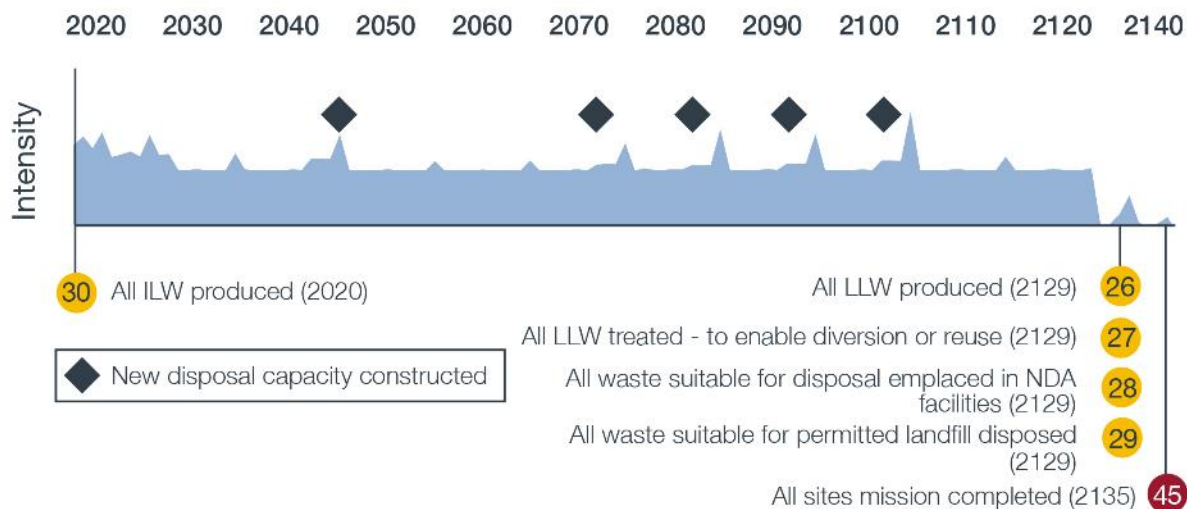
2020 2030 2040 2050 2060 2070 2080 2090 2100 2110 2120 2140

Intensity

30 All ILW produced (2020)

New disposal capacity constructed

All LLW produced (2129) 26

All LLW treated - to enable diversion or reuse (2129) 27

All waste suitable for disposal emplaced in NDA facilities (2129) 28

All waste suitable for permitted landfill disposed (2129) 29

All sites mission completed (2135) 45